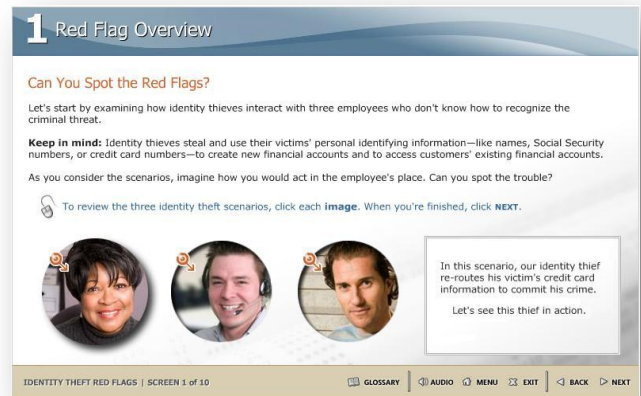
1 Red Flag Overview

Can You Spot the Red Flags?

Let's start by examining how identity thieves interact with three employees who don't know how to recognize the criminal threat.

Keep in mind: Identity thieves steal and use their victims' personal identifying information—like names, Social Security numbers, or credit card numbers—to create new financial accounts and to access customers' existing financial accounts.

As you consider the scenarios, imagine how you would act in the employee's place. Can you spot the trouble?

To review the three identity theft scenarios, click each image. When you're finished, click NEXT.

In this scenario, our identity thief re-routes his victim's credit card information to commit his crime.

Let's see this thief in action.

IDENTITY THEFT RED FLAGS | SCREEN 1 of 10

GLOSSARY | AUDIO MENU EXIT | BACK NEXT